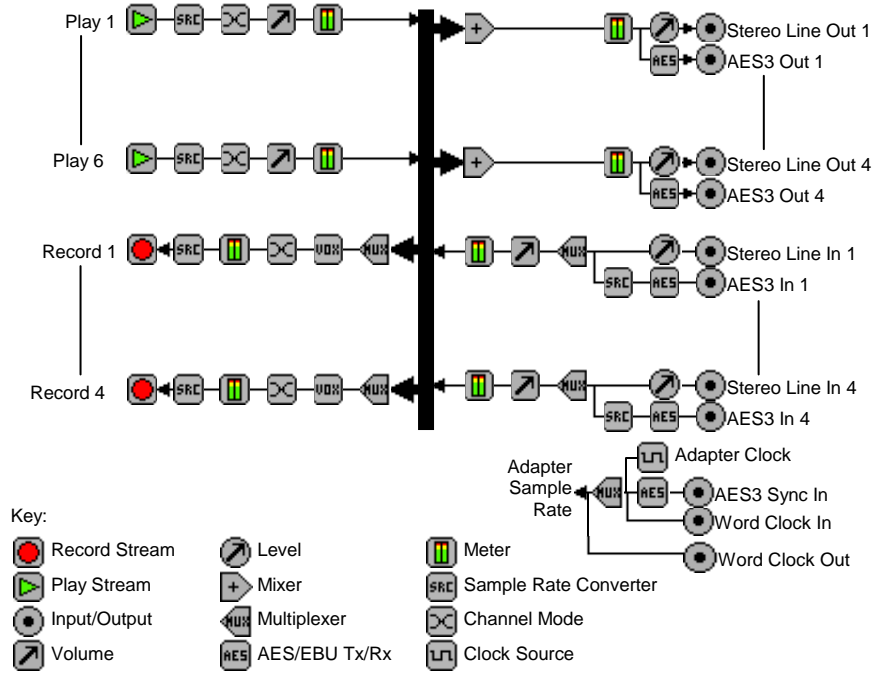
Play 1
SRC
Stereo Line Out 1
AES
AES3 Out 1

Play 6
SRC
Stereo Line Out 4
AES
AES3 Out 4

Record 1
SRC
VOX
MUX
MUX
Stereo Line In 1
SRC
AES
AES3 In 1

Record 4
SRC
VOX
MUX
MUX
Stereo Line In 4
SRC
AES
AES3 In 4

Adapter Sample Rate
MUX
Adapter Clock
AES
AES3 Sync In
Word Clock In
Word Clock Out

Key:
Record Stream
Play Stream
Input/Output
Volume
Level
Mixer
MUX Multiplexer
AES AES/EBU Tx/Rx
Meter
SRC Sample Rate Converter
Channel Mode
Clock Source